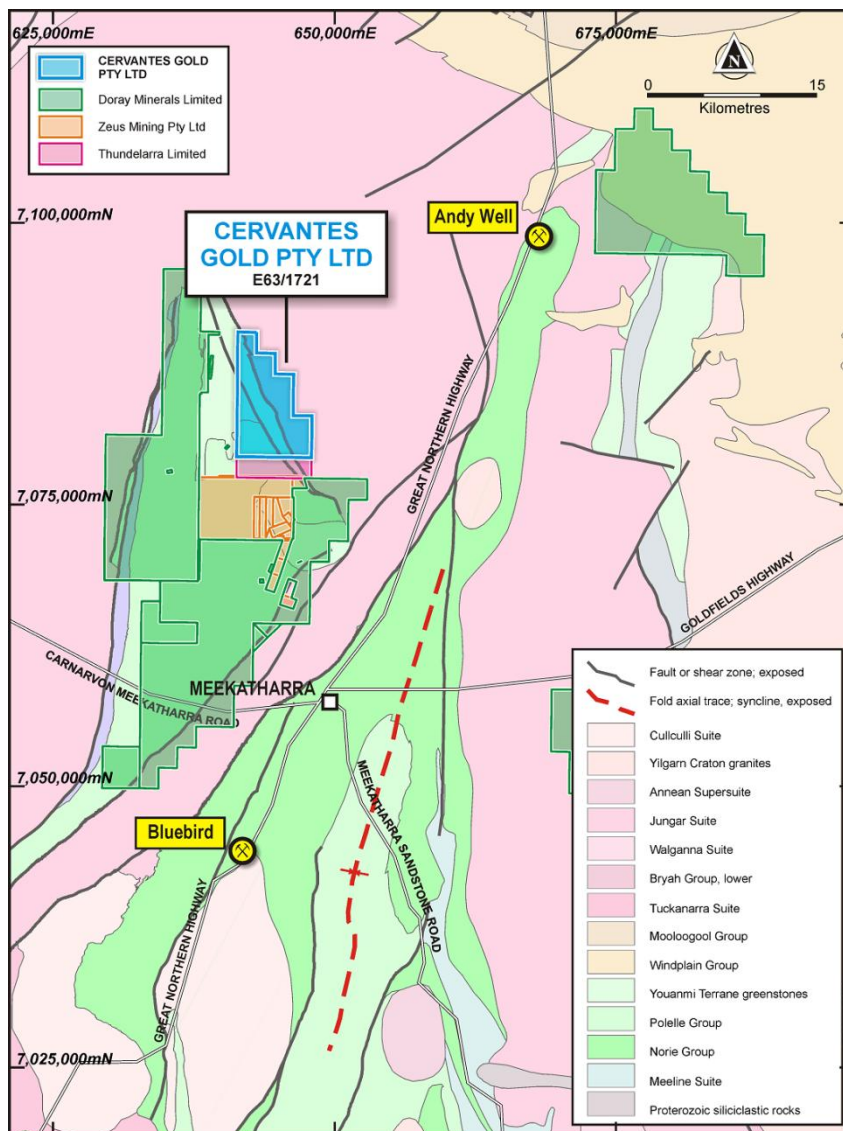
625,000mE
650,000mE
675,000mE

CERVANTES GOLD PTY LTD
Doray Minerals Limited
Zeus Mining Pty Ltd
Thundelarra Limited

N
0
15
Kilometres

7,100,000mN
CERVANTES GOLD PTY LTD
E63/1721
Andy Well
GREAT NORTHERN HIGHWAY
7,075,000mN
GOLDFIELDS HIGHWAY
CARNARVON MEEKATHARRA ROAD
MEEKATHARRA
7,050,000mN
MEEKATHARRA SANDSTONE ROAD
Bluebird
GREAT NORTHERN HIGHWAY
7,025,000mN

Fault or shear zone; exposed
Fold axial trace; syncline, exposed
Cullculli Suite
Yilgarn Craton granites
Annean Supersuite
Jungar Suite
Walganna Suite
Bryah Group, lower
Tuckanarra Suite
Mooloogool Group
Windplain Group
Youanmi Terrane greenstones
Polelle Group
Norie Group
Meeline Suite
Proterozoic siliciclastic rocks